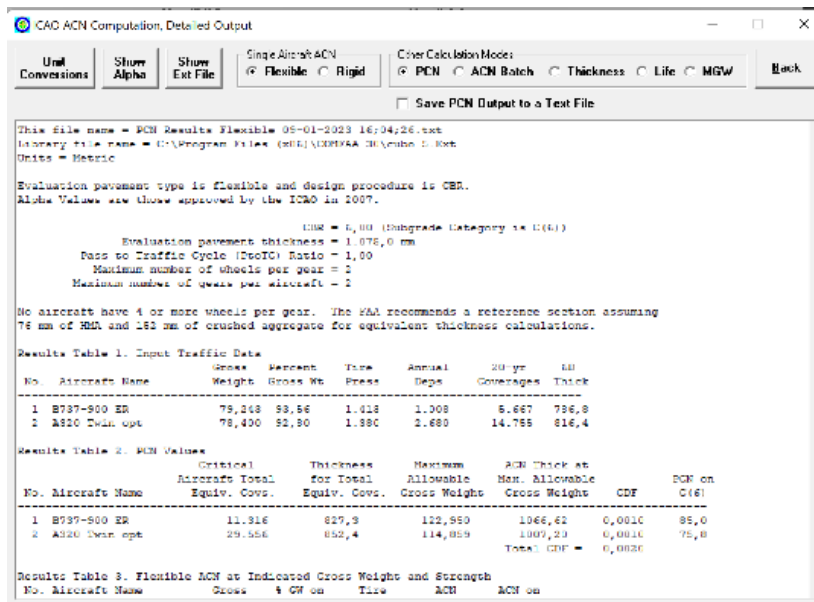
CAC ACN Computation, Detailed Output

Unit Conversions | Show Alpha | Show Ext File | Single Aircraft ACN: Flexible | Rigid | Other Calculation Modes: PCN | ACN Batch | Thickness | Life | MGW | Back

Save PCN Output to a Text File

This file name = PCN Results Flexible 05-01-2023 16;04;26.txt
Library file name = C:\Program Files (x86)\COMFAA 30\cube 5.Ext
Units = Metric

Evaluation pavement type is flexible and design procedure is CBR.
Alpha Values are those approved by the ICAO in 2007.

CBR = 6,00 (Subgrade Category is C(6))
Evaluation pavement thickness = 1.078,0 mm
Pass to Traffic Cycle (PtoTC) Ratio = 1,00
Maximum number of wheels per gear = 2
Maximum number of gears per aircraft = 2

No aircraft have 4 or more wheels per gear. The FAA recommends a reference section assuming 76 mm of HMA and 152 mm of crushed aggregate for equivalent thickness calculations.

Results Table 1. Input Traffic Data

| No. | Aircraft Name | Gross Weight | Percent Gross Wt | Tire Press | Annual Deps | 20-yr Coverages | 6D Thick |
|---|---|---|---|---|---|---|---|
| 1 | B737-900 ER | 79,243 | 93,56 | 1.418 | 1.008 | 6.667 | 786,8 |
| 2 | A320 Twin opt | 78,400 | 92,80 | 1.380 | 2.680 | 14.755 | 816,4 |

Results Table 2. PCN Values

| No. | Aircraft Name | Critical Aircraft Total Equiv. Covs. | Thickness for Total Equiv. Covs. | Maximum Allowable Gross Weight | ACN Thick at Max. Allowable Gross Weight | CDF | PCN on C(6) |
|---|---|---|---|---|---|---|---|
| 1 | B737-900 ER | 11.916 | 827,9 | 122,950 | 1066,62 | 0,0010 | 85,0 |
| 2 | A320 Twin opt | 29.556 | 852,4 | 114,859 | 1007,23 | 0,0010 | 75,8 |
| | | | | | Total CDF = | 0,0020 | |

Results Table 3. Flexible ACN at Indicated Gross Weight and Strength
No. Aircraft Name Gross % GW on Tire ACN ACN on